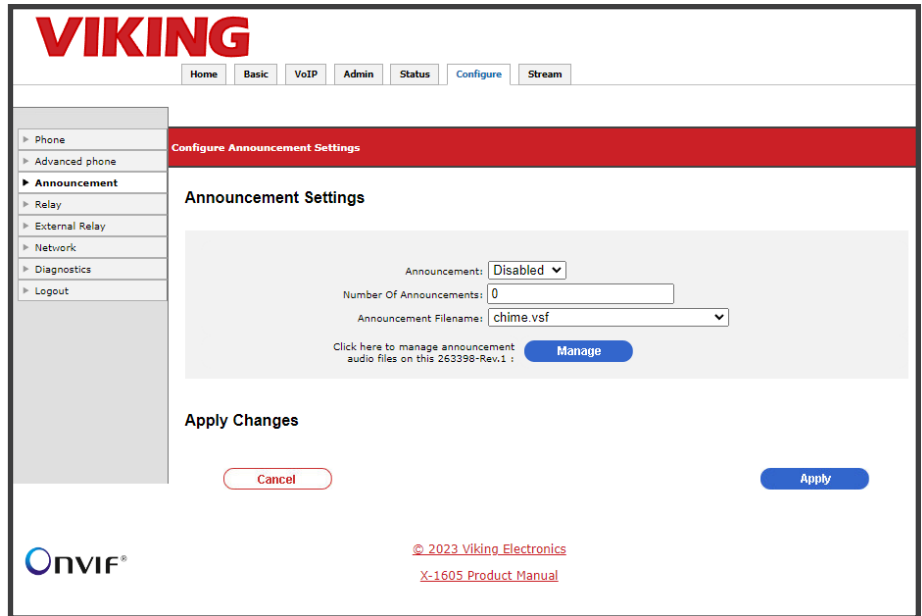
VIKING

Home
Basic
VoIP
Admin
Status
Configure
Stream

Phone
Advanced phone
Announcement
Relay
External Relay
Network
Diagnostics
Logout

Configure Announcement Settings

Announcement Settings

Announcement: Disabled
Number Of Announcements: 0
Announcement Filename: chime.vsf
Click here to manage announcement audio files on this 263398-Rev.1 : Manage

Apply Changes

Cancel
Apply

ONVIF®

© 2023 Viking Electronics

X-1605 Product Manual